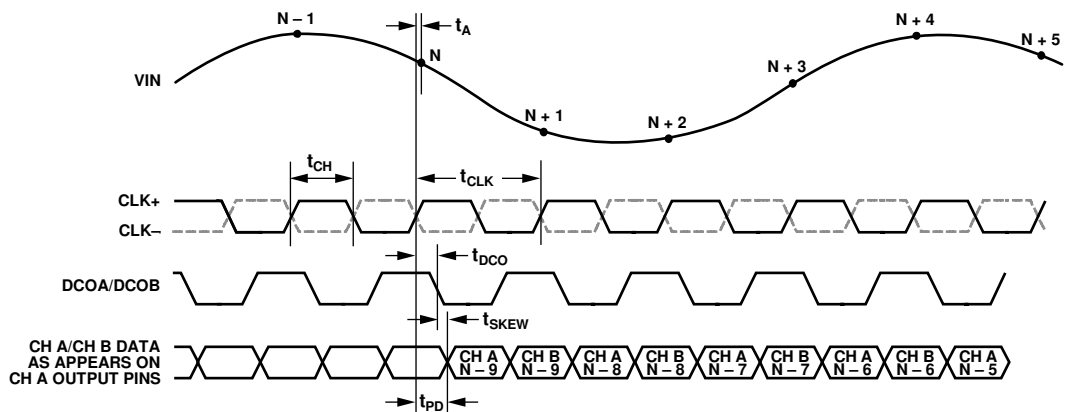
N – 1

$t_A$

N

VIN

N + 1

N + 2

N + 3

N + 4

N + 5

$t_{CH}$

$t_{CLK}$

CLK+

CLK–

$t_{DCO}$

DCOA/DCOB

$t_{SKEW}$

CH A/CH B DATA AS APPEARS ON CH A OUTPUT PINS

CH A N – 9

CH B N – 9

CH A N – 8

CH B N – 8

CH A N – 7

CH B N – 7

CH A N – 6

CH B N – 6

CH A N – 5

$t_{PD}$